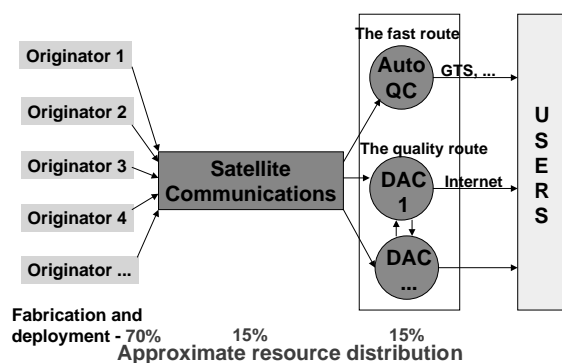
Originator 1

Originator 2

Originator 3

Originator 4

Originator ...

Satellite Communications

The fast route

Auto QC

GTS, ...

The quality route

DAC 1

Internet

DAC ...

USERS

Fabrication and deployment - 70%

15%

15%

Approximate resource distribution